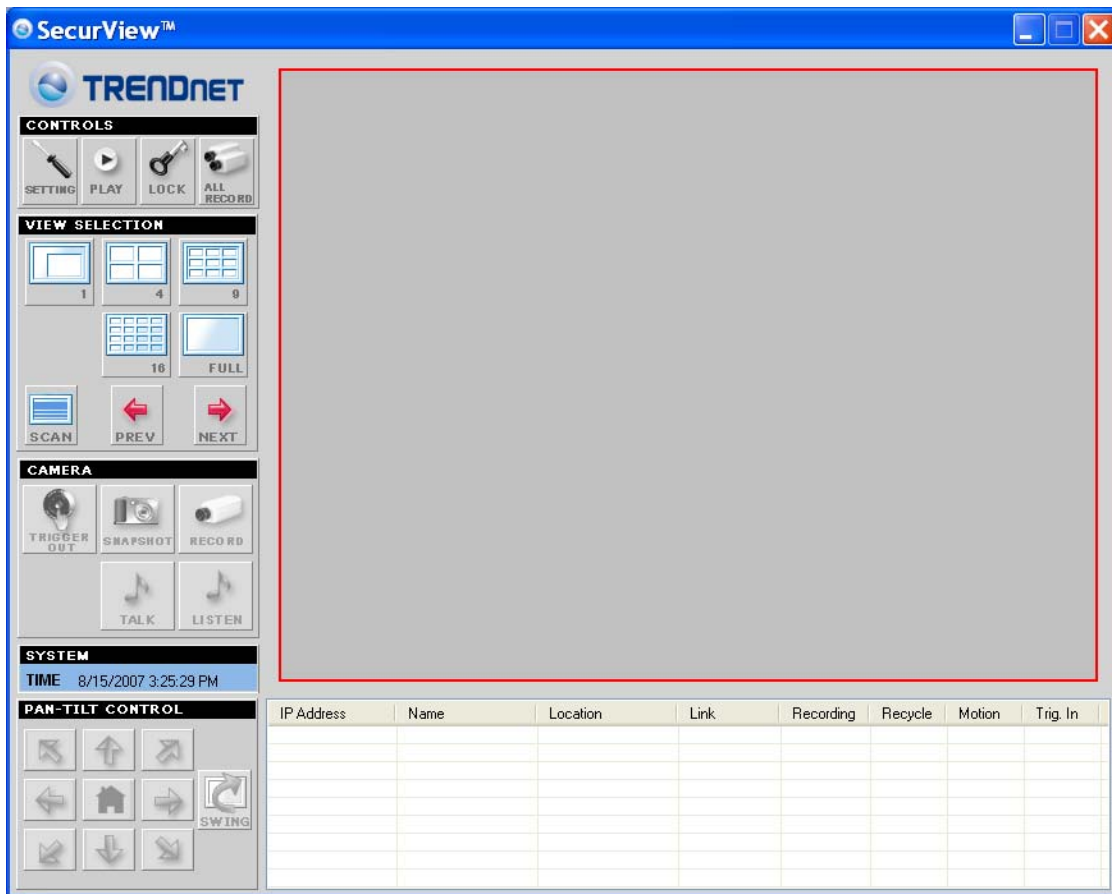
SecurView™

TRENDnet

CONTROLS

SETTING PLAY LOCK ALL RECORD

VIEW SELECTION

1 4 9

16 FULL

SCAN PREV NEXT

CAMERA

TRIGGER OUT SNAPSHOT RECORD

TALK LISTEN

SYSTEM

TIME 8/15/2007 3:25:29 PM

PAN-TILT CONTROL

SWING

| IP Address | Name | Location | Link | Recording | Recycle | Motion | Trig. In |
|---|---|---|---|---|---|---|---|